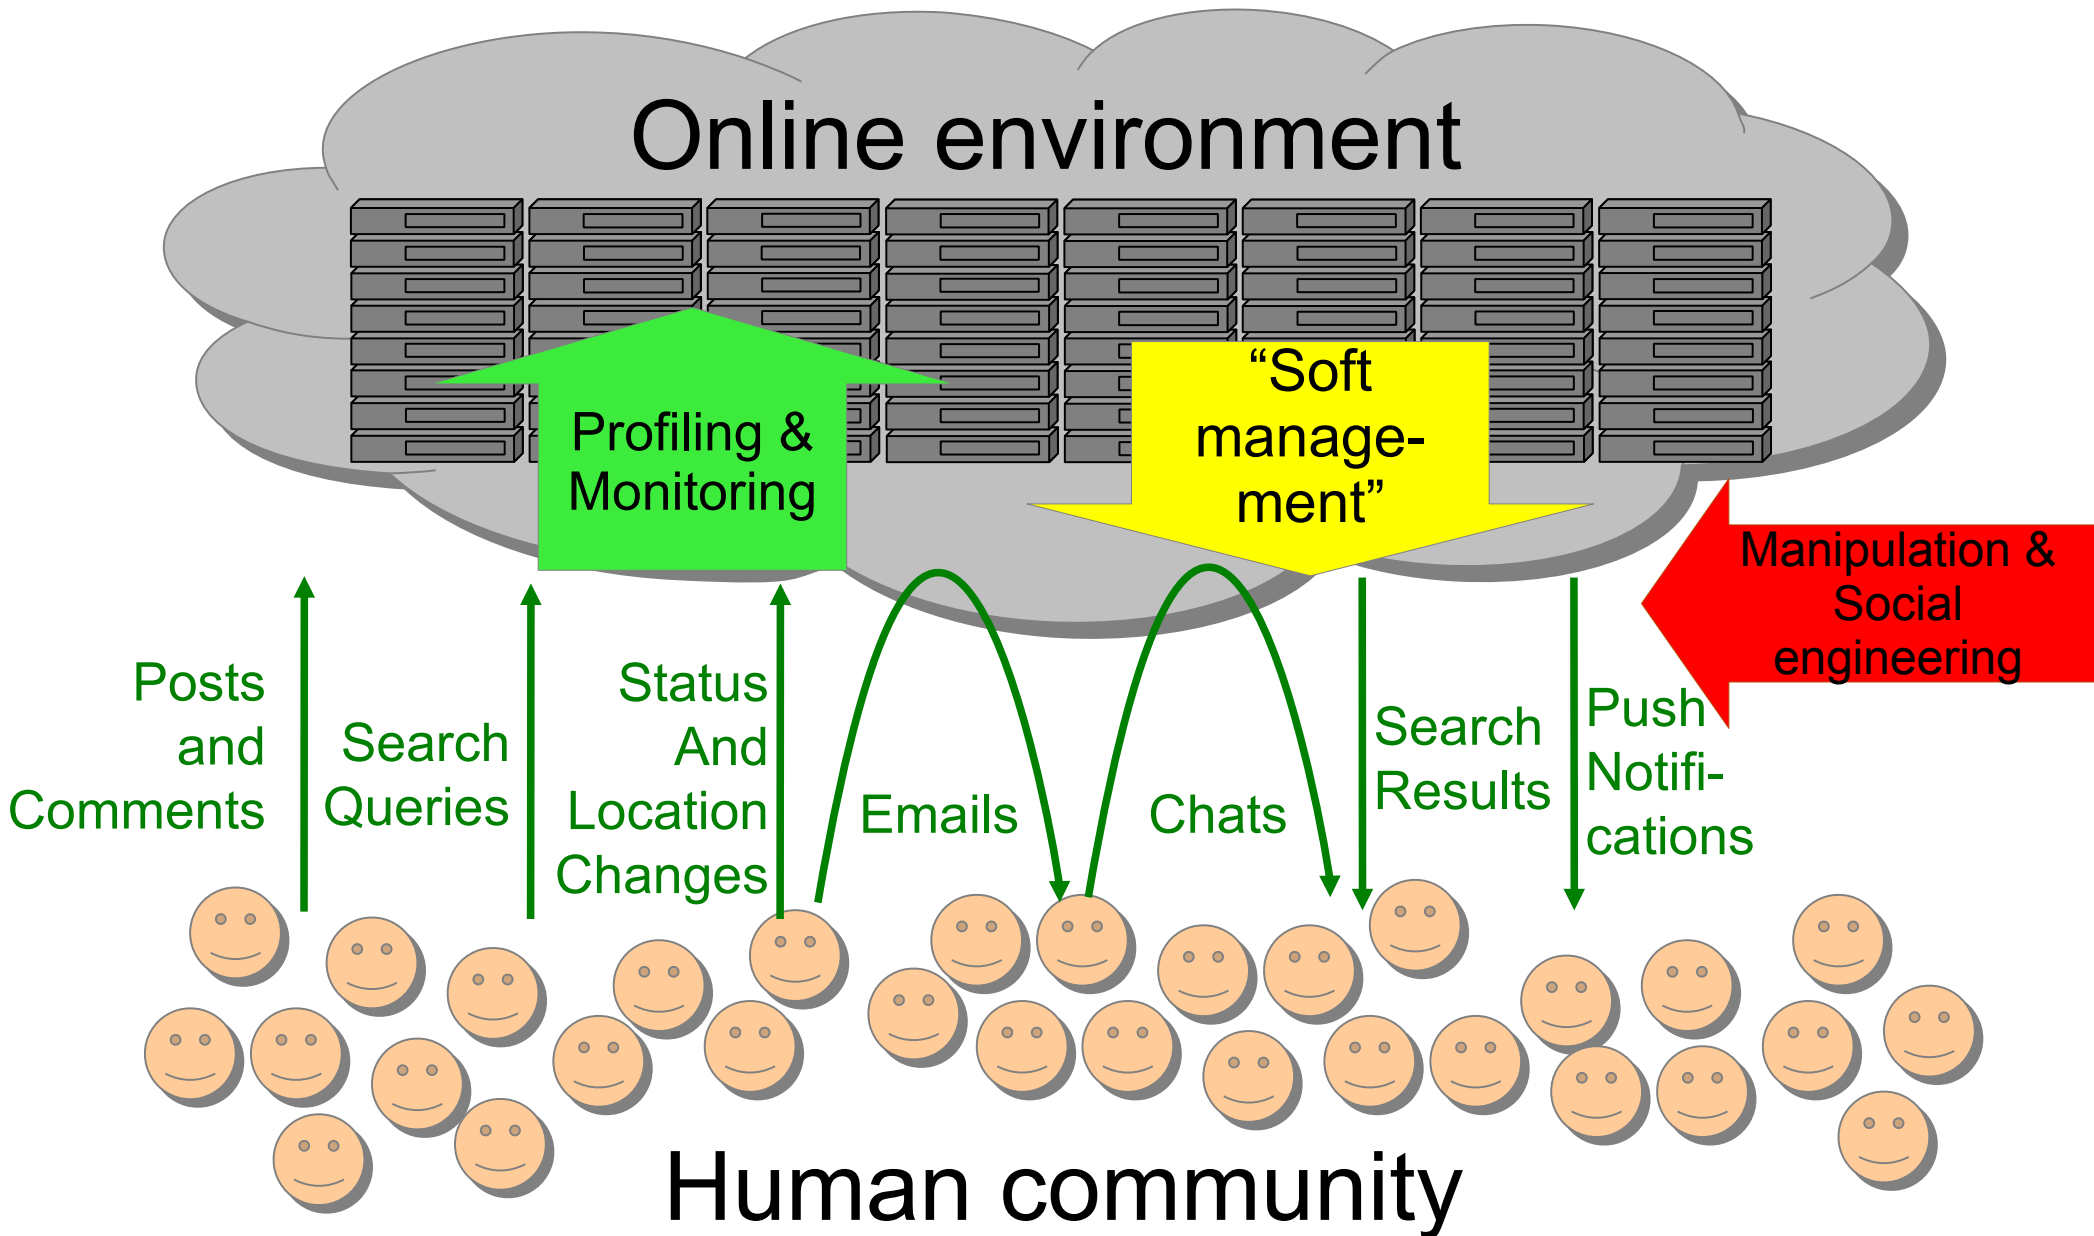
Online environment

Profiling & Monitoring

"Soft management"

Manipulation & Social engineering

Posts and Comments

Search Queries

Status And Location Changes

Emails

Chats

Search Results

Push Notifications

Human community